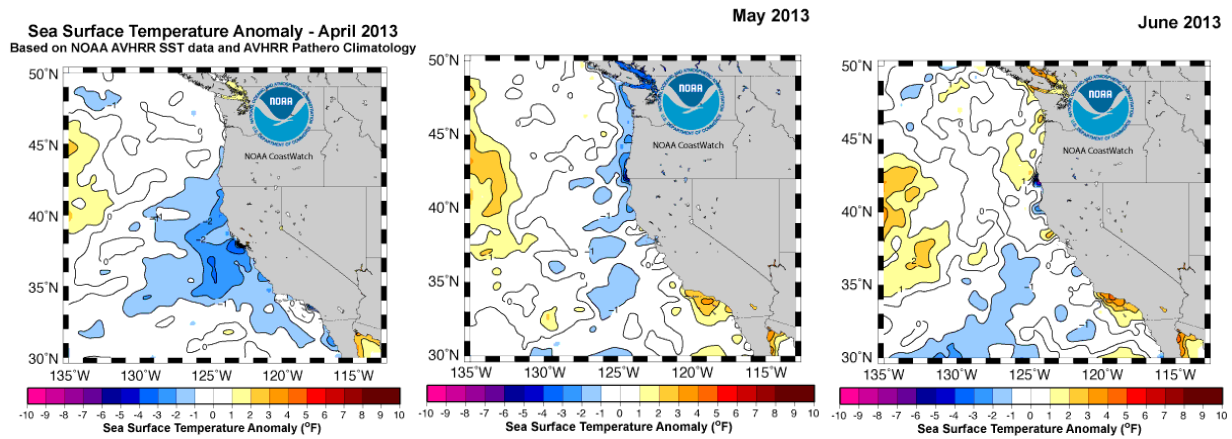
Sea Surface Temperature Anomaly - April 2013
Based on NOAA AVHRR SST data and AVHRR Pathero Climatology

NOAA
NOAA CoastWatch

50°N
45°N
40°N
35°N
30°N
135°W 130°W 125°W 120°W 115°W

-10 -9 -8 -7 -6 -5 -4 -3 -2 -1 0 1 2 3 4 5 6 7 8 9 10
Sea Surface Temperature Anomaly (°F)

May 2013

NOAA
NOAA CoastWatch

50°N
45°N
40°N
35°N
30°N
135°W 130°W 125°W 120°W 115°W

-10 -9 -8 -7 -6 -5 -4 -3 -2 -1 0 1 2 3 4 5 6 7 8 9 10
Sea Surface Temperature Anomaly (°F)

June 2013

NOAA
NOAA CoastWatch

50°N
45°N
40°N
35°N
30°N
135°W 130°W 125°W 120°W 115°W

-10 -9 -8 -7 -6 -5 -4 -3 -2 -1 0 1 2 3 4 5 6 7 8 9 10
Sea Surface Temperature Anomaly (°F)